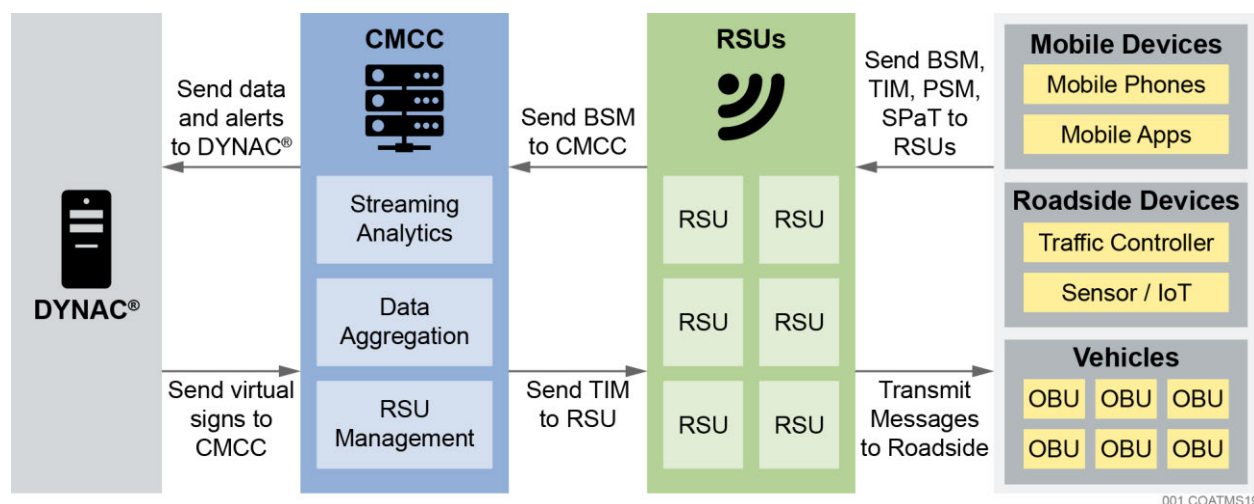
DYNAC®

Send data and alerts to DYNAC®

Send virtual signs to CMCC

CMCC

Streaming Analytics

Data Aggregation

RSU Management

Send BSM to CMCC

Send TIM to RSU

RSUs

RSU

RSU

RSU

RSU

RSU

RSU

Send BSM, TIM, PSM, SPaT to RSUs

Transmit Messages to Roadside

Mobile Devices

Mobile Phones

Mobile Apps

Roadside Devices

Traffic Controller

Sensor / IoT

Vehicles

OBU

OBU

OBU

OBU

OBU

OBU

001 COATMS1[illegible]